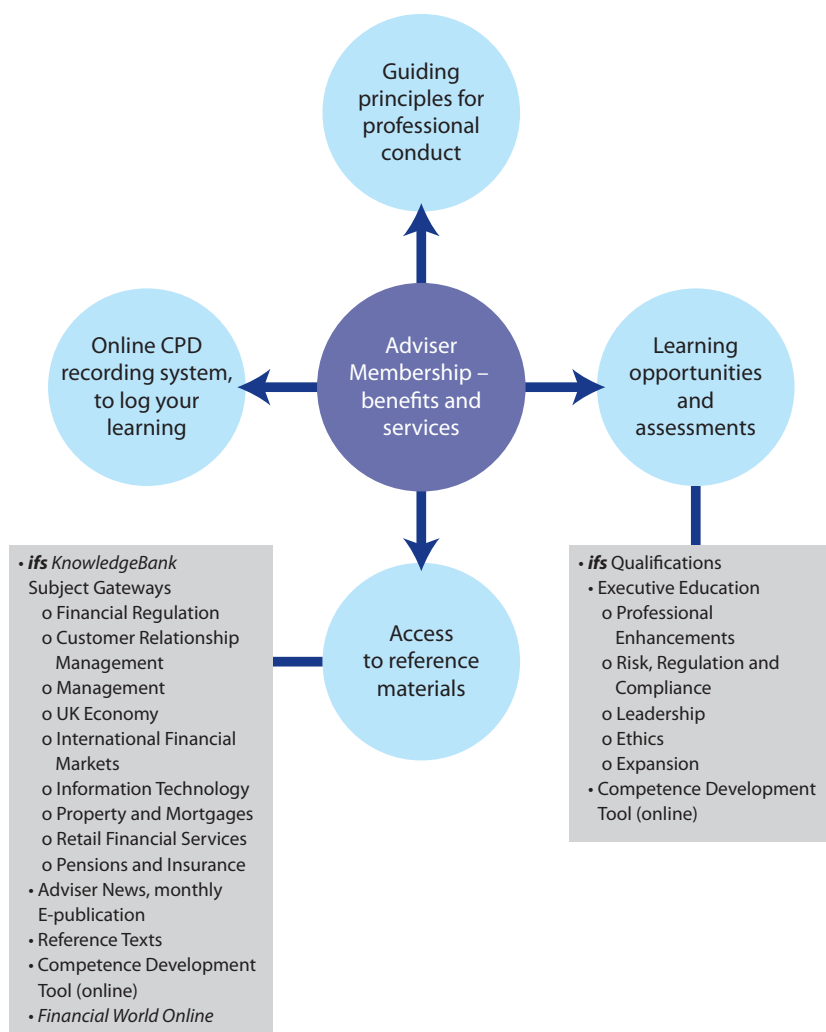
Guiding principles for professional conduct

Online CPD recording system, to log your learning

Adviser Membership – benefits and services

Learning opportunities and assessments

Access to reference materials

• *ifs KnowledgeBank* Subject Gateways
 o Financial Regulation
 o Customer Relationship Management
 o Management
 o UK Economy
 o International Financial Markets
 o Information Technology
 o Property and Mortgages
 o Retail Financial Services
 o Pensions and Insurance
• Adviser News, monthly E-publication
• Reference Texts
• Competence Development Tool (online)
• *Financial World Online*

• *ifs* Qualifications
• Executive Education
 o Professional Enhancements
 o Risk, Regulation and Compliance
 o Leadership
 o Ethics
 o Expansion
• Competence Development Tool (online)